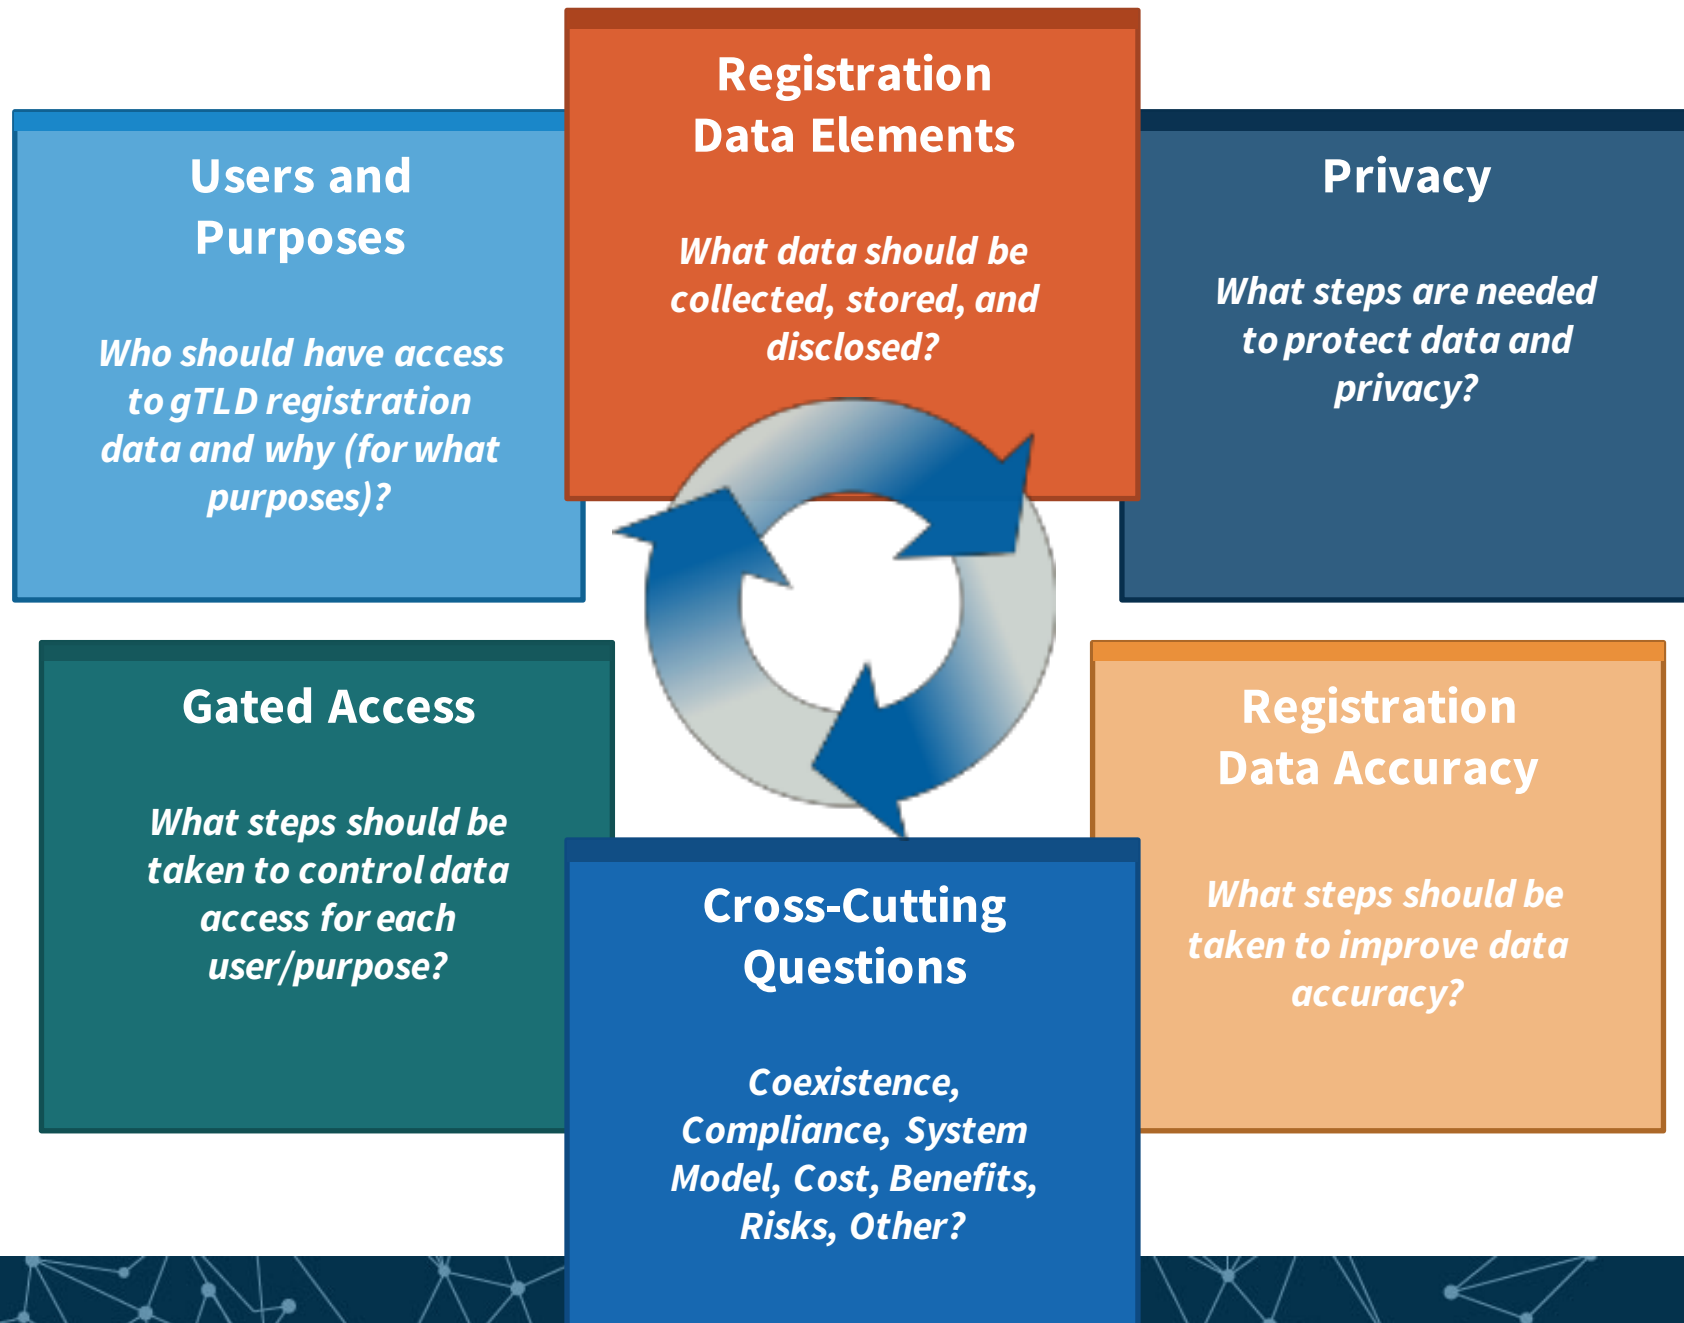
Registration Data Elements

What data should be collected, stored, and disclosed?

Users and Purposes

Who should have access to gTLD registration data and why (for what purposes)?

Privacy

What steps are needed to protect data and privacy?

Gated Access

What steps should be taken to control data access for each user/purpose?

Registration Data Accuracy

What steps should be taken to improve data accuracy?

Cross-Cutting Questions

Coexistence, Compliance, System Model, Cost, Benefits, Risks, Other?